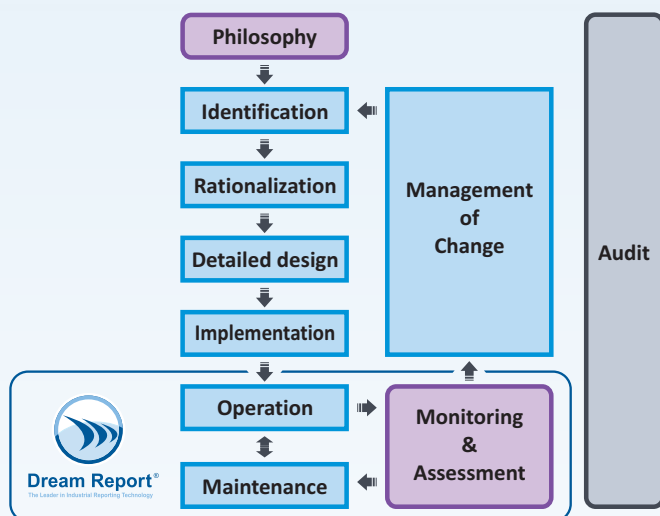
Philosophy

Identification

Rationalization

Detailed design

Implementation

Management of Change

Audit

Operation

Maintenance

Monitoring & Assessment

Dream Report®
The Leader in Industrial Reporting Technology